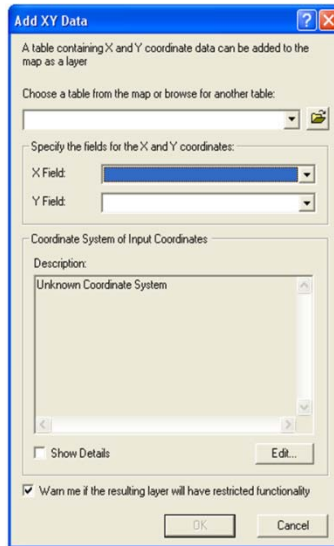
Add XY Data

A table containing X and Y coordinate data can be added to the map as a layer

Choose a table from the map or browse for another table:

Specify the fields for the X and Y coordinates:

X Field:

Y Field:

Coordinate System of Input Coordinates

Description:

Unknown Coordinate System

Show Details

Edit...

Warn me if the resulting layer will have restricted functionality

OK

Cancel